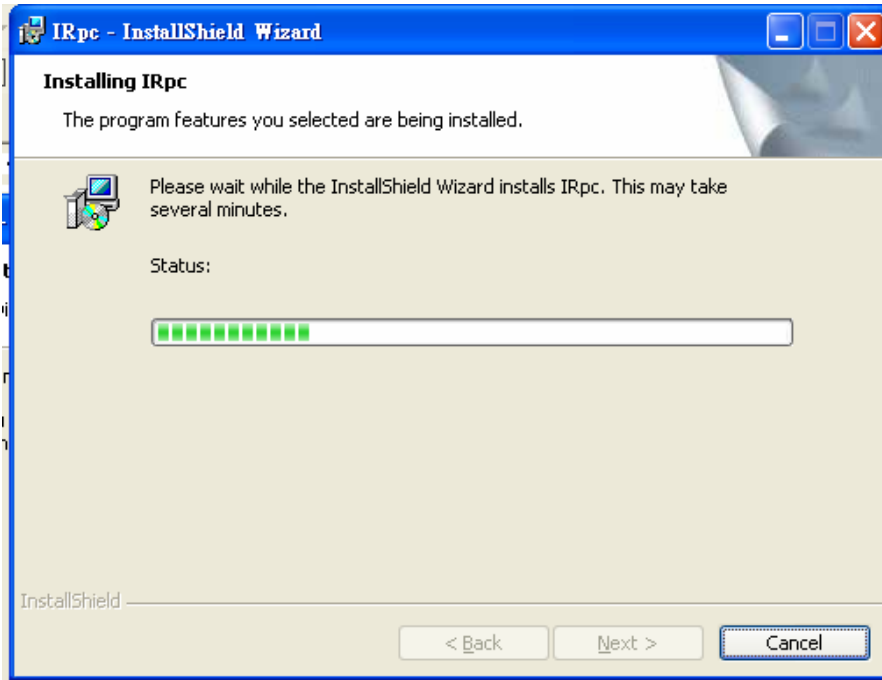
IRpc - InstallShield Wizard

Installing IRpc

The program features you selected are being installed.

Please wait while the InstallShield Wizard installs IRpc. This may take several minutes.

Status:

InstallShield

< Back

Next >

Cancel